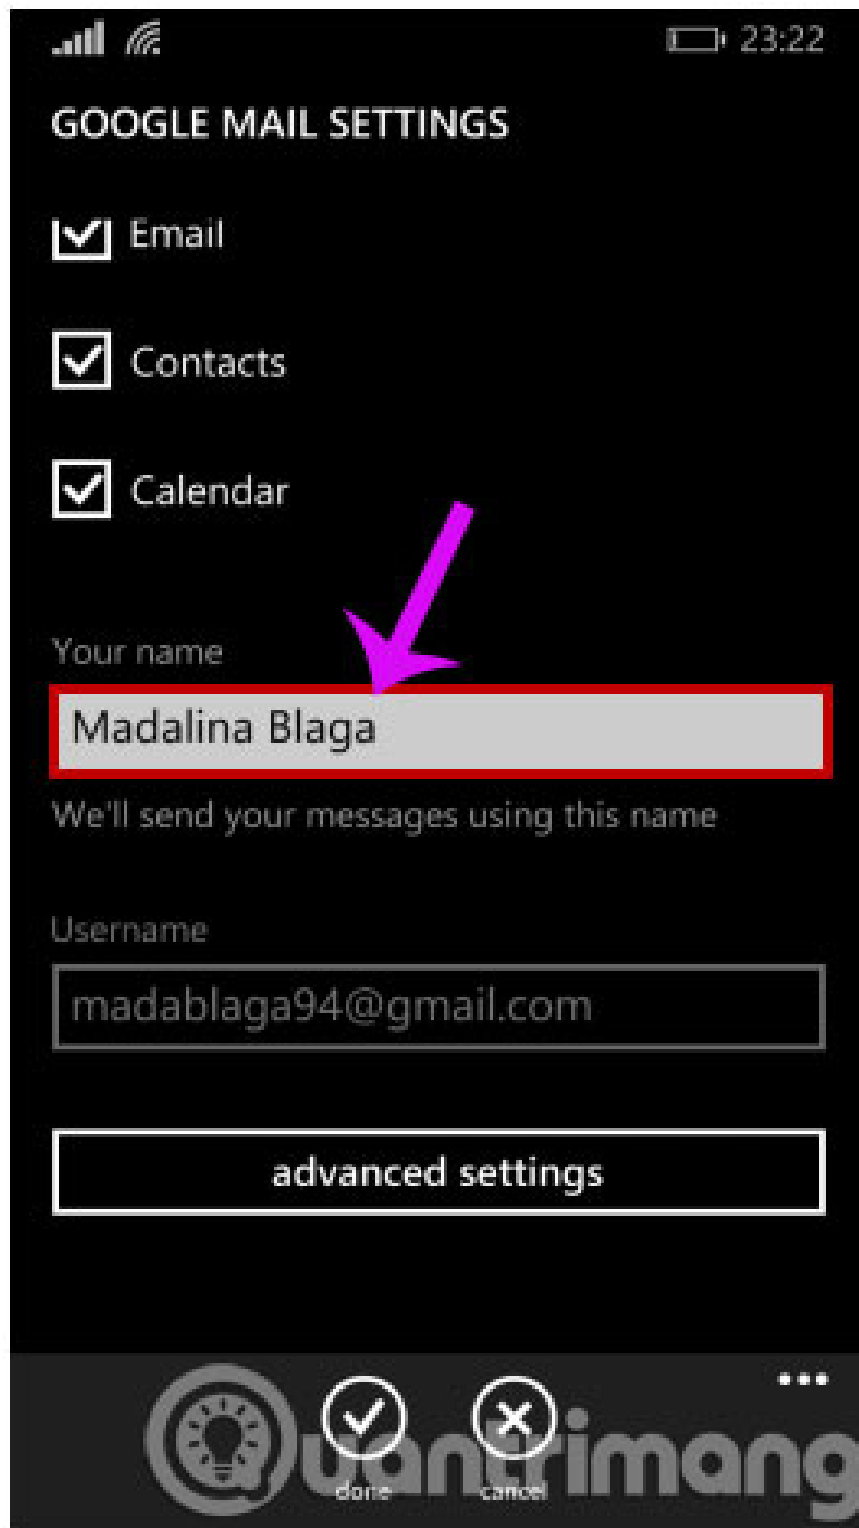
23:22

GOOGLE MAIL SETTINGS

Email

Contacts

Calendar

Your name

Madalina Blaga

We'll send your messages using this name

Username

madablaga94@gmail.com

advanced settings

done

cancel

Quantrimang